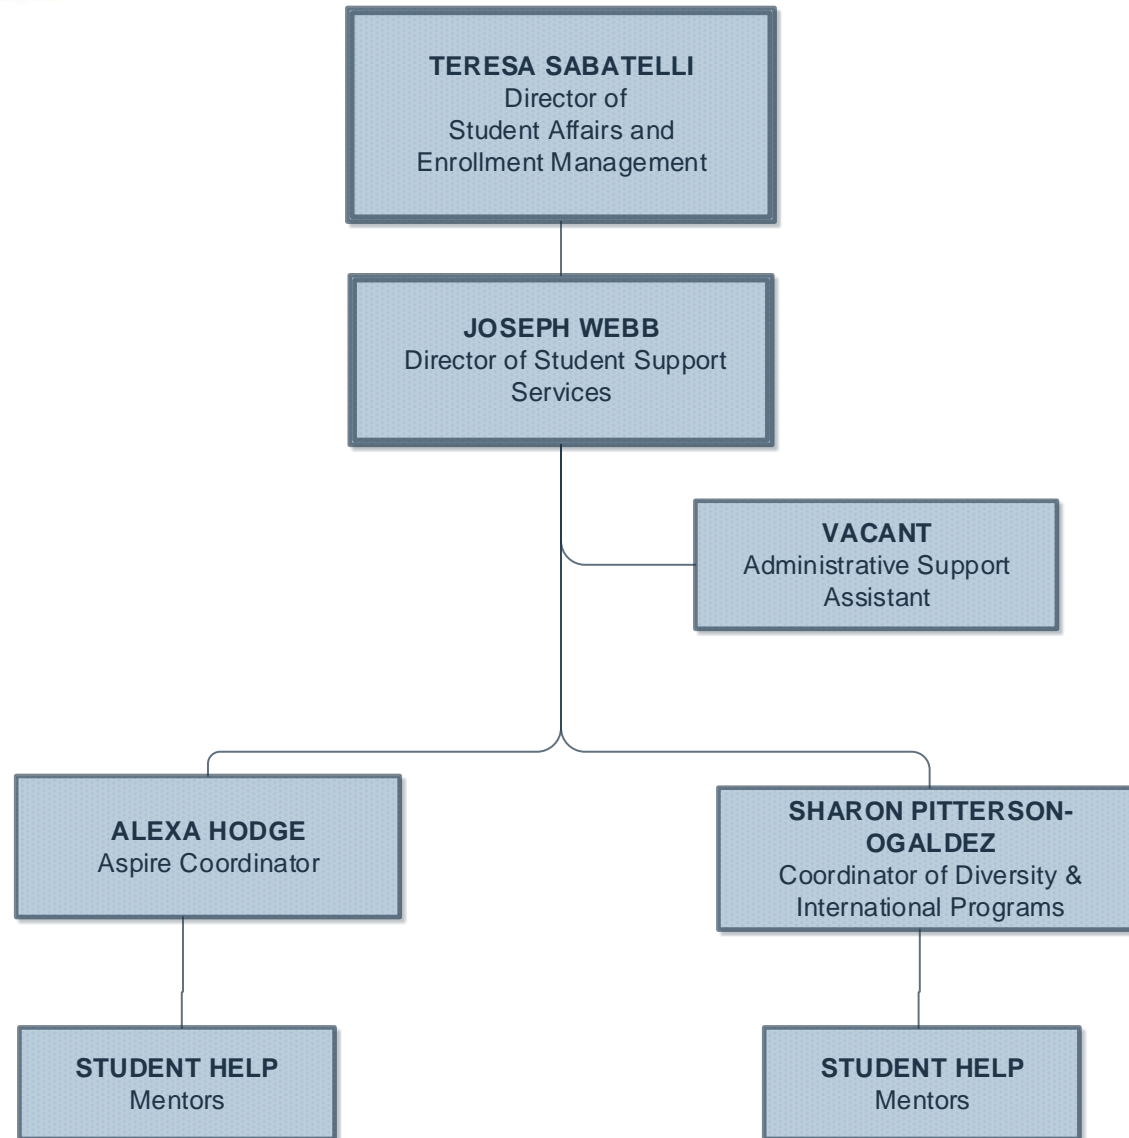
TERESA SABATELLI
Director of
Student Affairs and
Enrollment Management

JOSEPH WEBB
Director of Student Support Services

VACANT
Administrative Support Assistant

ALEXA HODGE
Aspire Coordinator

SHARON PITTERSON-OGALDEZ
Coordinator of Diversity & International Programs

STUDENT HELP
Mentors

STUDENT HELP
Mentors